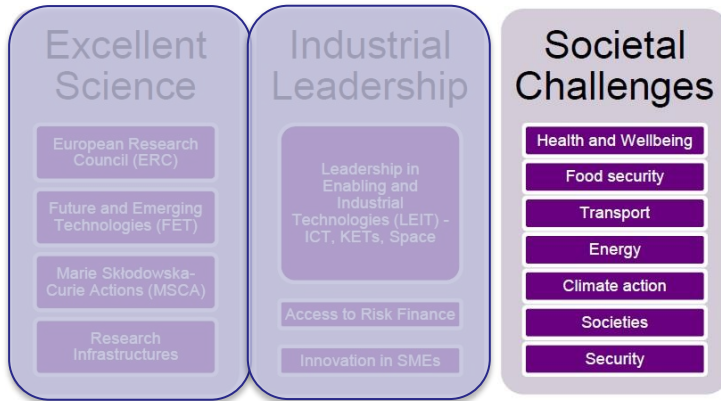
Excellent Science

European Research Council (ERC)

Future and Emerging Technologies (FET)

Marie Skłodowska-Curie Actions (MSCA)

Research Infrastructures

Industrial Leadership

Leadership in Enabling and Industrial Technologies (LEIT) - ICT, KETs, Space

Access to Risk Finance

Innovation in SMEs

Societal Challenges

Health and Wellbeing

Food security

Transport

Energy

Climate action

Societies

Security